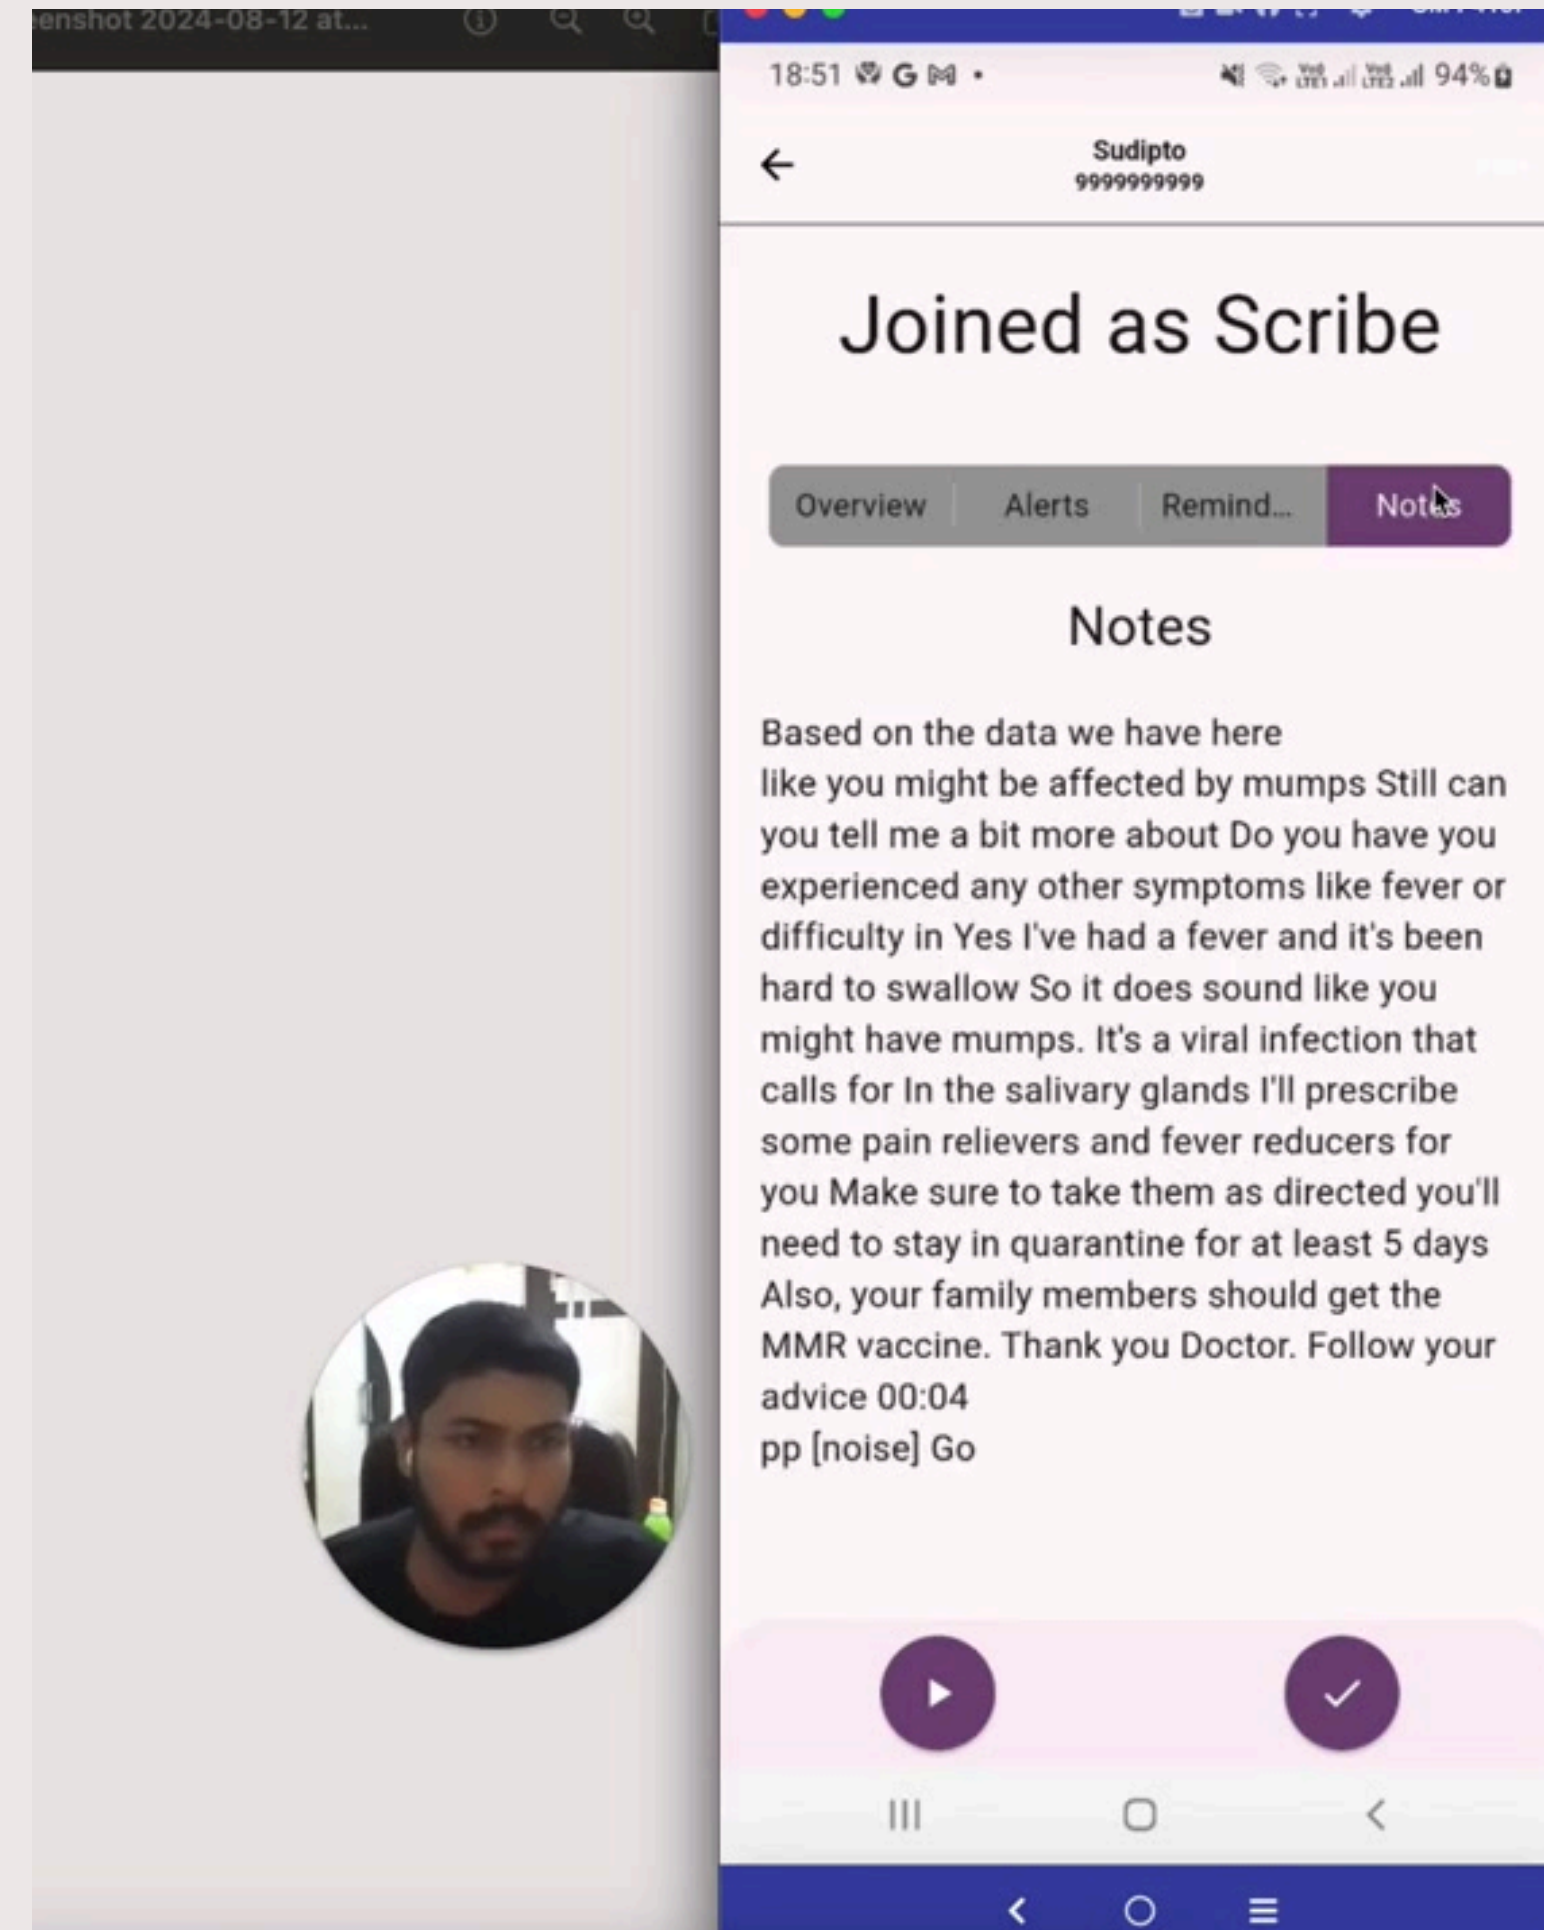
enshot 2024-08-12 at...

18:51 G 94%

Sudipto
9999999999

Joined as Scribe

Overview | Alerts | Remind... | Notes

Notes

Based on the data we have here
like you might be affected by mumps Still can you tell me a bit more about Do you have you experienced any other symptoms like fever or difficulty in Yes I've had a fever and it's been hard to swallow So it does sound like you might have mumps. It's a viral infection that calls for In the salivary glands I'll prescribe some pain relievers and fever reducers for you Make sure to take them as directed you'll need to stay in quarantine for at least 5 days Also, your family members should get the MMR vaccine. Thank you Doctor. Follow your advice 00:04
pp [noise] Go